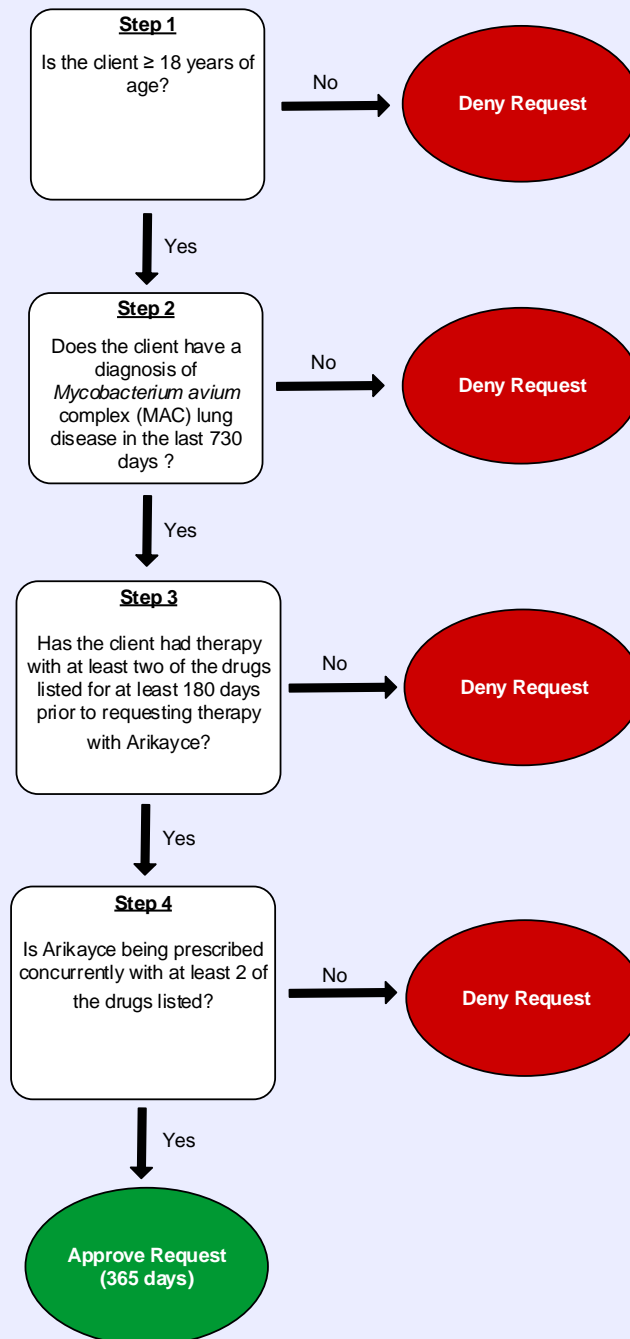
Step 1

Is the client ≥ 18 years of age?

No

Deny Request

Yes

Step 2

Does the client have a diagnosis of *Mycobacterium avium* complex (MAC) lung disease in the last 730 days ?

No

Deny Request

Yes

Step 3

Has the client had therapy with at least two of the drugs listed for at least 180 days prior to requesting therapy with Arikayce?

No

Deny Request

Yes

Step 4

Is Arikayce being prescribed concurrently with at least 2 of the drugs listed?

No

Deny Request

Yes

Approve Request (365 days)